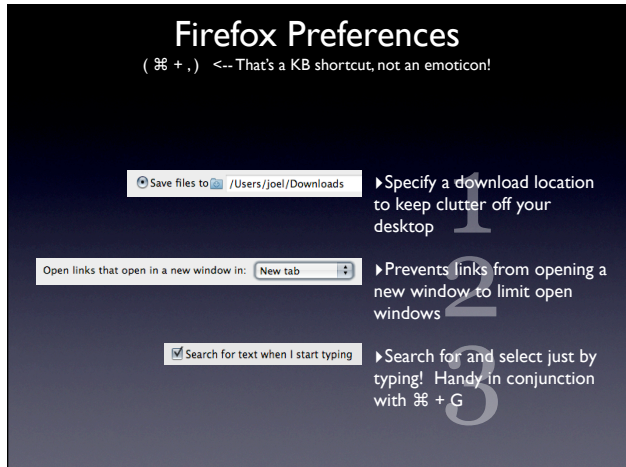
Firefox Preferences

( ⌘ + , ) <-- That's a KB shortcut, not an emoticon!

Save files to /Users/joel/Downloads

▸Specify a download location to keep clutter off your desktop

1

Open links that open in a new window in: New tab

▸Prevents links from opening a new window to limit open windows

2

Search for text when I start typing

▸Search for and select just by typing! Handy in conjunction with ⌘ + G

3